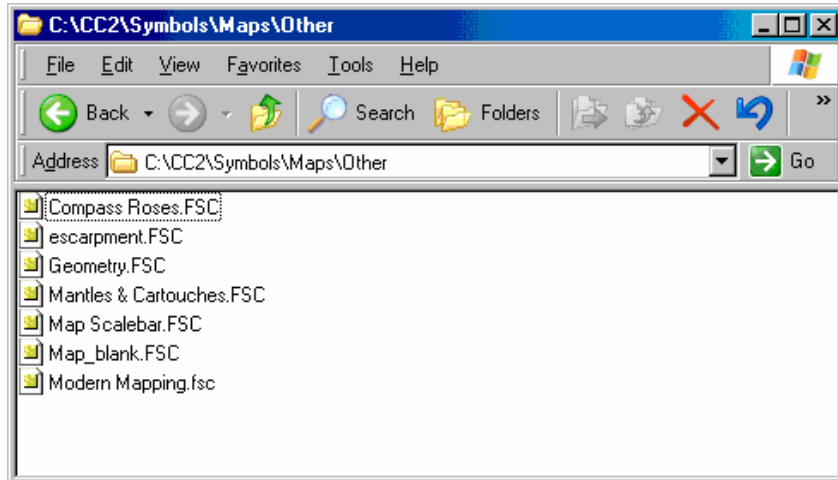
C:\CC2\Symbols\Maps\Other

File Edit View Favorites Tools Help

Back Search Folders

Address C:\CC2\Symbols\Maps\Other Go

Compass Roses.FSC
escarpment.FSC
Geometry.FSC
Mantles & Cartouches.FSC
Map Scalebar.FSC
Map_blank.FSC
Modern Mapping.fsc